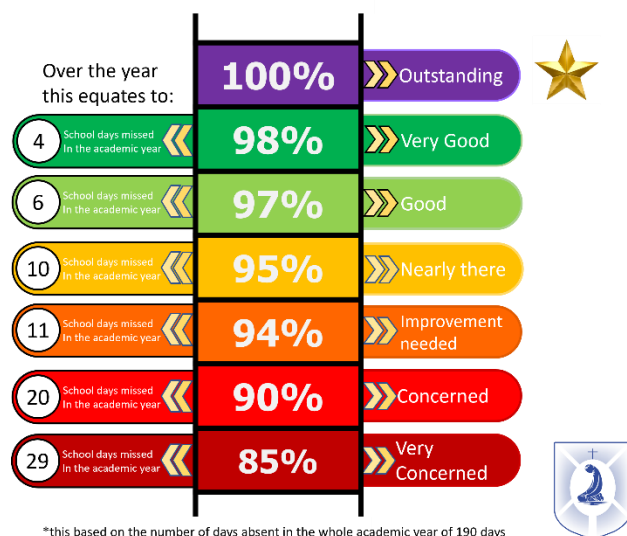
Over the year this equates to:

100%
Outstanding

4 School days missed In the academic year
98%
Very Good

6 School days missed In the academic year
97%
Good

10 School days missed In the academic year
95%
Nearly there

11 School days missed In the academic year
94%
Improvement needed

20 School days missed In the academic year
90%
Concerned

29 School days missed In the academic year
85%
Very Concerned

*this based on the number of days absent in the whole academic year of 190 days